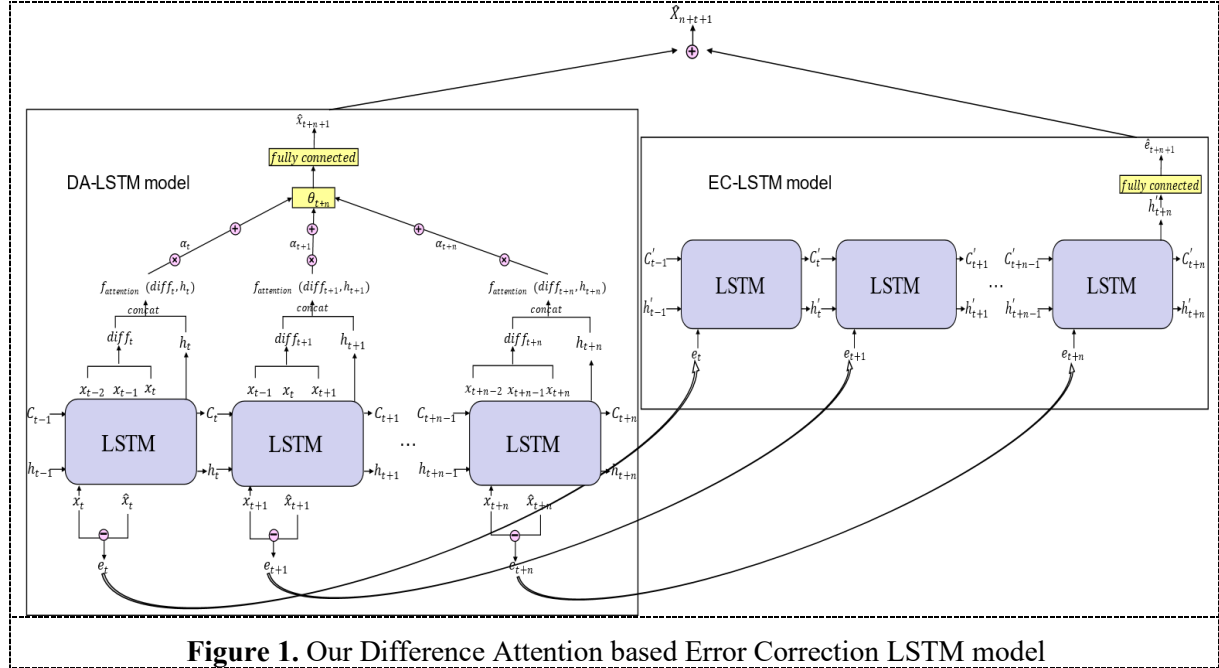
$\hat{X}_{n+t+1}$

$\hat{x}_{t+n+1}$

$fully\ connected$

DA-LSTM model

$\theta_{t+n}$

$\alpha_t$ $\alpha_{t+1}$ $\alpha_{t+n}$

$f_{attention}\ (diff_t, h_t)$ $f_{attention}\ (diff_{t+1}, h_{t+1})$ $f_{attention}\ (diff_{t+n}, h_{t+n})$

$concat$ $concat$ $concat$

$diff_t$ $h_t$ $diff_{t+1}$ $h_{t+1}$ $diff_{t+n}$ $h_{t+n}$

$x_{t-2}$ $x_{t-1}$ $x_t$ $x_{t-1}$ $x_t$ $x_{t+1}$ $x_{t+n-2}$ $x_{t+n-1}$ $x_{t+n}$

$C_{t-1}$ LSTM $C_t$ LSTM $C_{t+1}$ ... $C_{t+n-1}$ LSTM $C_{t+n}$

$h_{t-1}$ $h_t$ $h_{t+1}$ $h_{t+n-1}$ $h_{t+n}$

$x_t$ $\hat{x}_t$ $x_{t+1}$ $\hat{x}_{t+1}$ $x_{t+n}$ $\hat{x}_{t+n}$

$e_t$ $e_{t+1}$ $e_{t+n}$

EC-LSTM model

$\hat{e}_{t+n+1}$

$fully\ connected$

$h'_{t+n}$

$C'_{t-1}$ LSTM $C'_t$ LSTM $C'_{t+1}$ ... $C'_{t+n-1}$ LSTM $C'_{t+n}$

$h'_{t-1}$ $h'_t$ $h'_{t+1}$ $h'_{t+n-1}$ $h'_{t+n}$

$e_t$ $e_{t+1}$ $e_{t+n}$

**Figure 1.** Our Difference Attention based Error Correction LSTM model